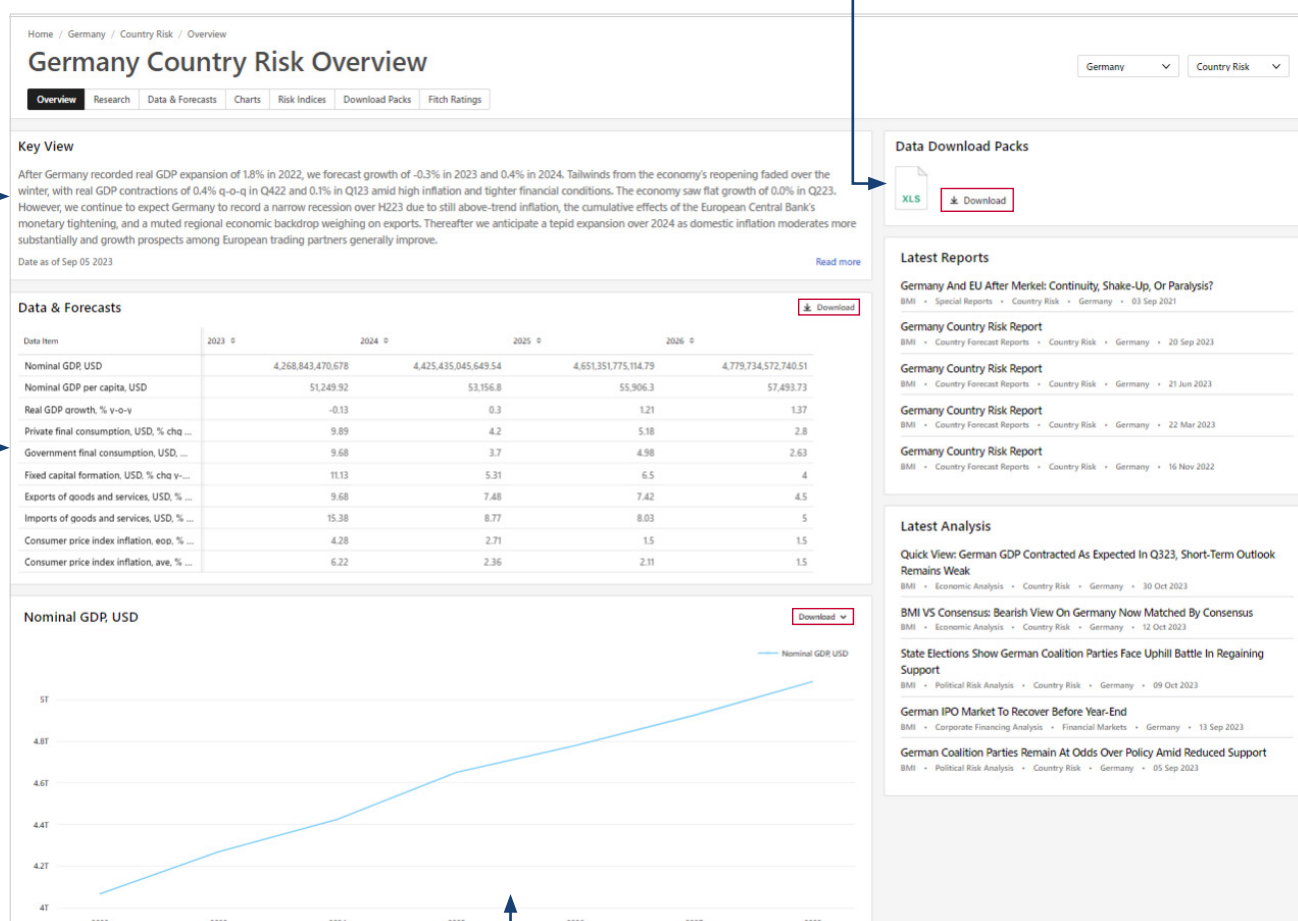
Home / Germany / Country Risk / Overview

Germany Country Risk Overview

Germany
Country Risk

Overview | Research | Data & Forecasts | Charts | Risk Indices | Download Packs | Fitch Ratings

Key View

After Germany recorded real GDP expansion of 1.8% in 2022, we forecast growth of -0.3% in 2023 and 0.4% in 2024. Tailwinds from the economy's reopening faded over the winter, with real GDP contractions of 0.4% q-o-q in Q422 and 0.1% in Q123 amid high inflation and tighter financial conditions. The economy saw flat growth of 0.0% in Q223. However, we continue to expect Germany to record a narrow recession over H223 due to still above-trend inflation, the cumulative effects of the European Central Bank's monetary tightening, and a muted regional economic backdrop weighing on exports. Thereafter we anticipate a tepid expansion over 2024 as domestic inflation moderates more substantially and growth prospects among European trading partners generally improve.

Date as of Sep 05 2023

Read more

Data Download Packs

XLS

Download

Data & Forecasts

Download

| Data Item | 2023 | 2024 | 2025 | 2026 |
|---|---|---|---|---|
| Nominal GDP, USD | 4,268,843,470,678 | 4,425,435,045,649.54 | 4,651,351,775,114.79 | 4,779,734,572,740.51 |
| Nominal GDP per capita, USD | 51,249.92 | 53,156.8 | 55,906.3 | 57,493.73 |
| Real GDP growth, % y-o-y | -0.13 | 0.3 | 1.21 | 1.37 |
| Private final consumption, USD, % chg ... | 9.89 | 4.2 | 5.18 | 2.8 |
| Government final consumption, USD, ... | 9.68 | 3.7 | 4.98 | 2.63 |
| Fixed capital formation, USD, % chg y-... | 11.13 | 5.31 | 6.5 | 4 |
| Exports of goods and services, USD, % ... | 9.68 | 7.48 | 7.42 | 4.5 |
| Imports of goods and services, USD, % ... | 15.38 | 8.77 | 8.03 | 5 |
| Consumer price index inflation, eop, % ... | 4.28 | 2.71 | 1.5 | 1.5 |
| Consumer price index inflation, ave, % ... | 6.22 | 2.36 | 2.11 | 1.5 |

Latest Reports

Germany And EU After Merkel: Continuity, Shake-Up, Or Paralysis?
BMI • Special Reports • Country Risk • Germany • 03 Sep 2021

Germany Country Risk Report
BMI • Country Forecast Reports • Country Risk • Germany • 20 Sep 2023

Germany Country Risk Report
BMI • Country Forecast Reports • Country Risk • Germany • 21 Jun 2023

Germany Country Risk Report
BMI • Country Forecast Reports • Country Risk • Germany • 22 Mar 2023

Germany Country Risk Report
BMI • Country Forecast Reports • Country Risk • Germany • 16 Nov 2022

Latest Analysis

Quick View: German GDP Contracted As Expected In Q323, Short-Term Outlook Remains Weak
BMI • Economic Analysis • Country Risk • Germany • 30 Oct 2023

BMI VS Consensus: Bearish View On Germany Now Matched By Consensus
BMI • Economic Analysis • Country Risk • Germany • 12 Oct 2023

State Elections Show German Coalition Parties Face Uphill Battle In Regaining Support
BMI • Political Risk Analysis • Country Risk • Germany • 09 Oct 2023

German IPO Market To Recover Before Year-End
BMI • Corporate Financing Analysis • Financial Markets • Germany • 13 Sep 2023

German Coalition Parties Remain At Odds Over Policy Amid Reduced Support
BMI • Political Risk Analysis • Country Risk • Germany • 05 Sep 2023

Nominal GDP, USD

Download

Nominal GDP, USD

5T
4.8T
4.6T
4.4T
4.2T
4T